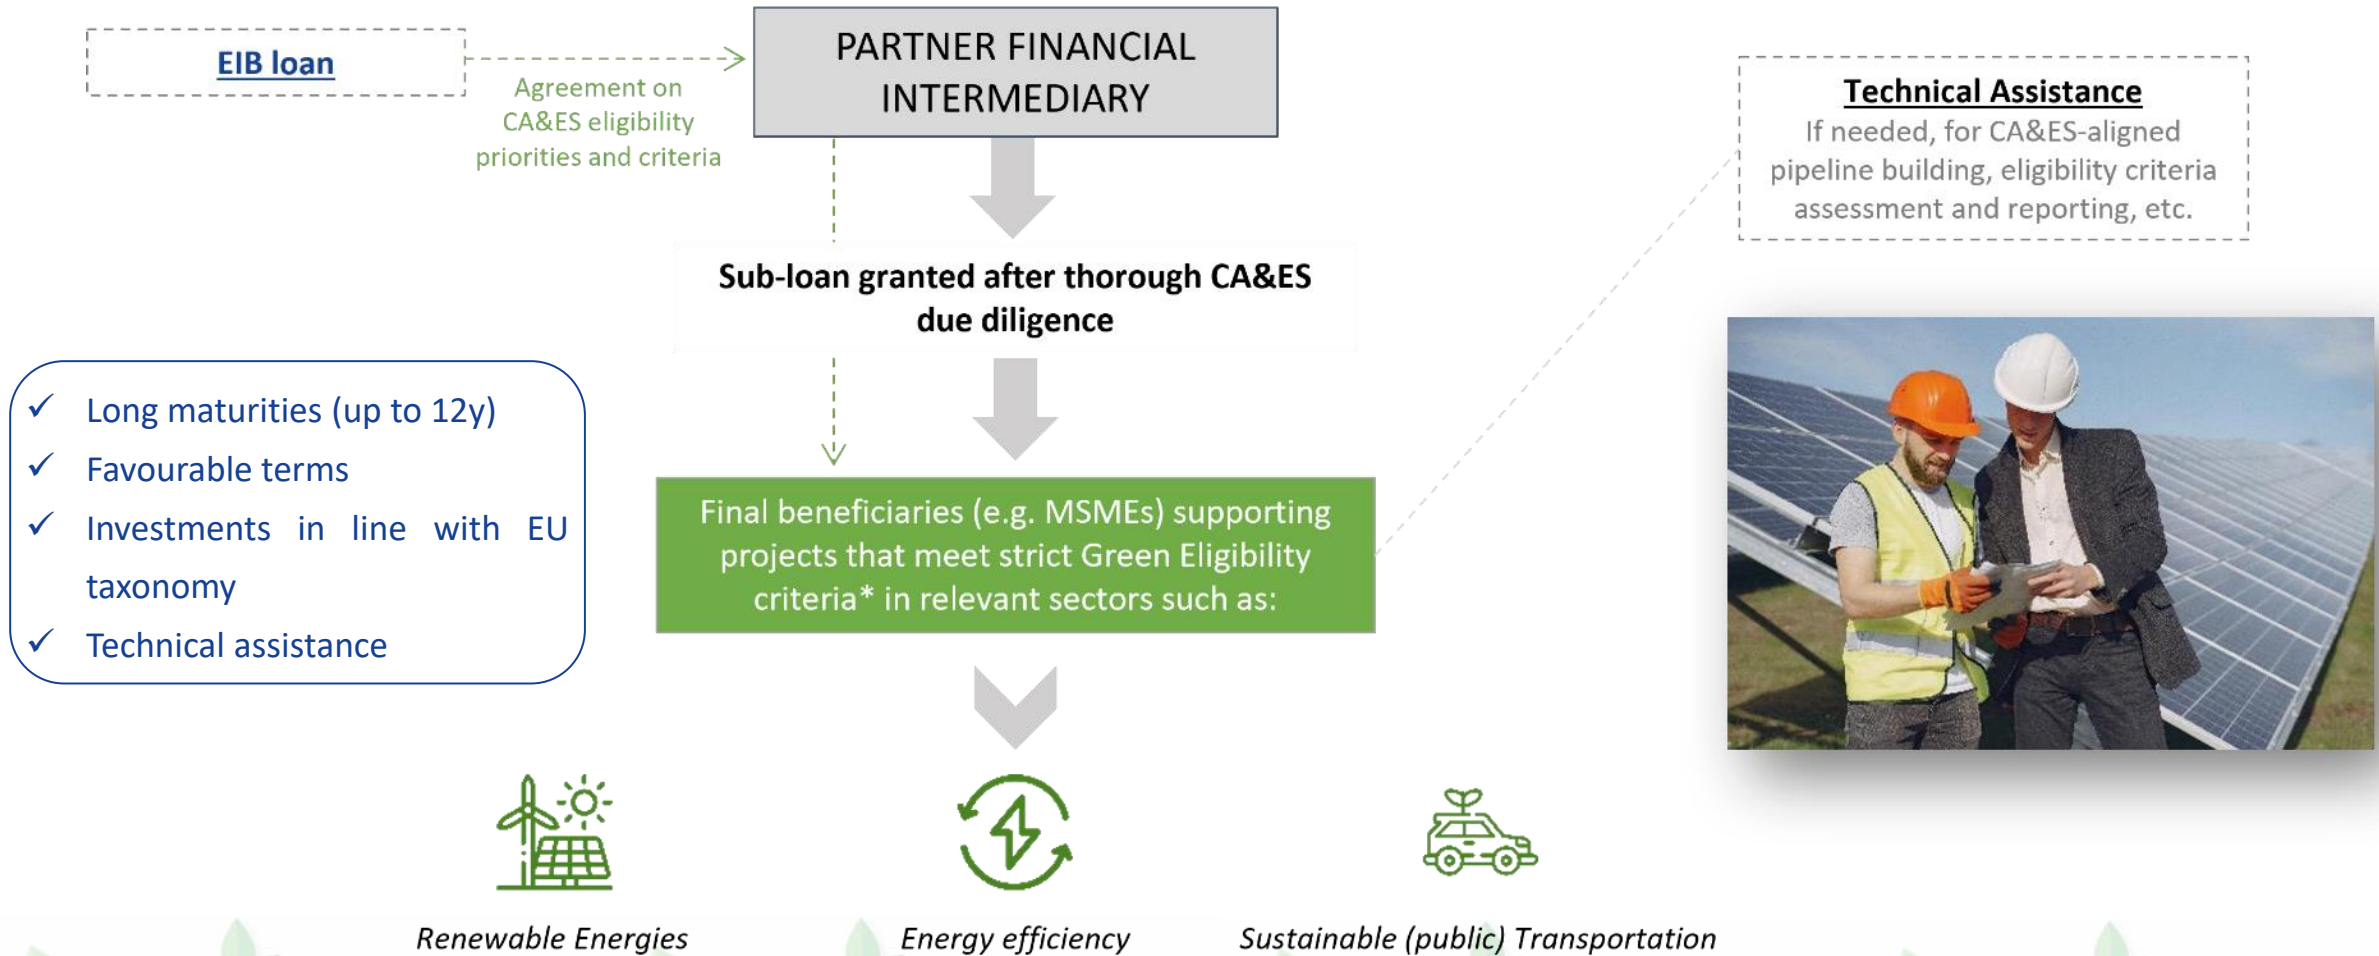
EIB loan

Agreement on CA&ES eligibility priorities and criteria

PARTNER FINANCIAL INTERMEDIARY

Technical Assistance
If needed, for CA&ES-aligned pipeline building, eligibility criteria assessment and reporting, etc.

Sub-loan granted after thorough CA&ES due diligence

✓ Long maturities (up to 12y)
✓ Favourable terms
✓ Investments in line with EU taxonomy
✓ Technical assistance

Final beneficiaries (e.g. MSMEs) supporting projects that meet strict Green Eligibility criteria* in relevant sectors such as:

Renewable Energies

Energy efficiency

Sustainable (public) Transportation